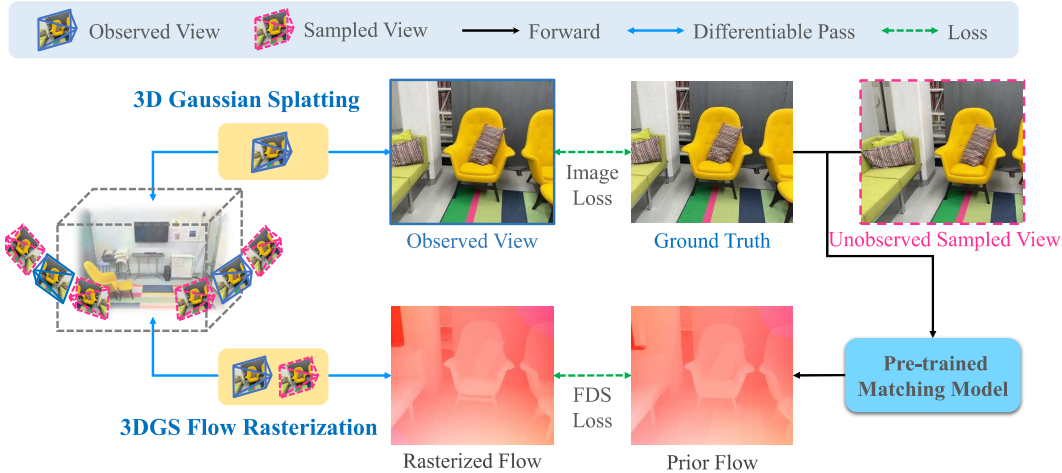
Observed View  Sampled View  Forward  Differentiable Pass  Loss

3D Gaussian Splatting

Image Loss

Observed View

Ground Truth

Unobserved Sampled View

Pre-trained Matching Model

FDS Loss

3DGS Flow Rasterization

Rasterized Flow

Prior Flow